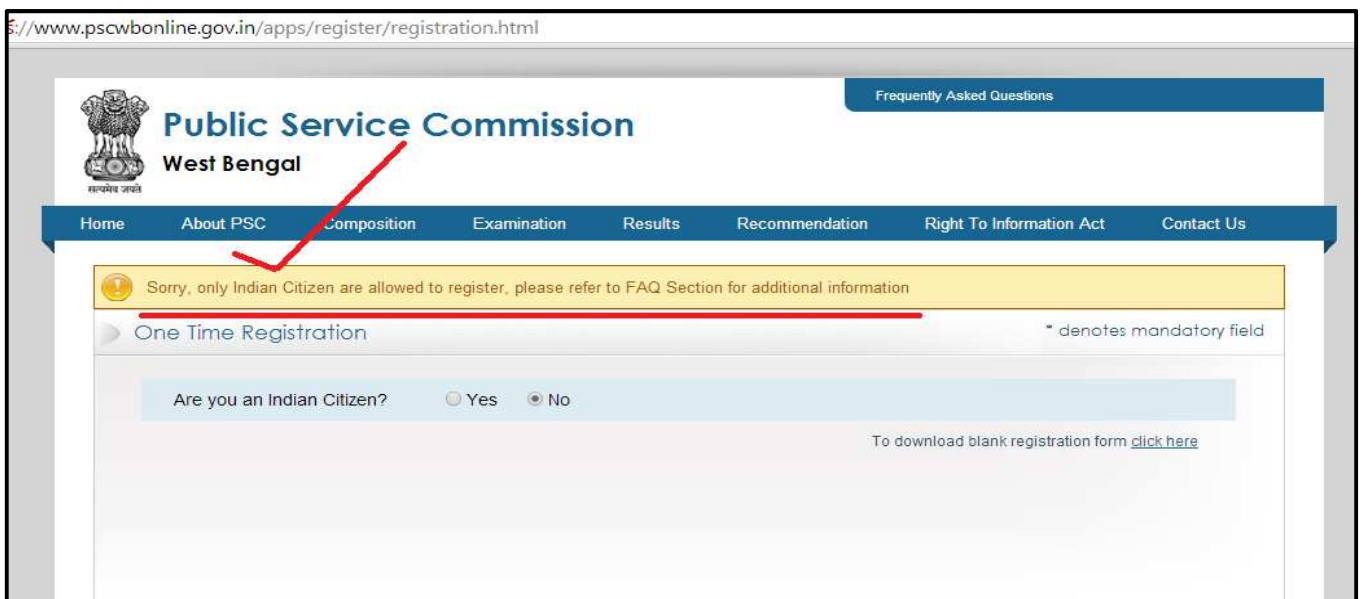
s://www.pscwbonline.gov.in/apps/register/registration.html

Frequently Asked Questions

सत्यमेव जयते

Public Service Commission
West Bengal

Home | About PSC | Composition | Examination | Results | Recommendation | Right To Information Act | Contact Us

Sorry, only Indian Citizen are allowed to register, please refer to FAQ Section for additional information

One Time Registration

* denotes mandatory field

Are you an Indian Citizen? Yes No

To download blank registration form click here